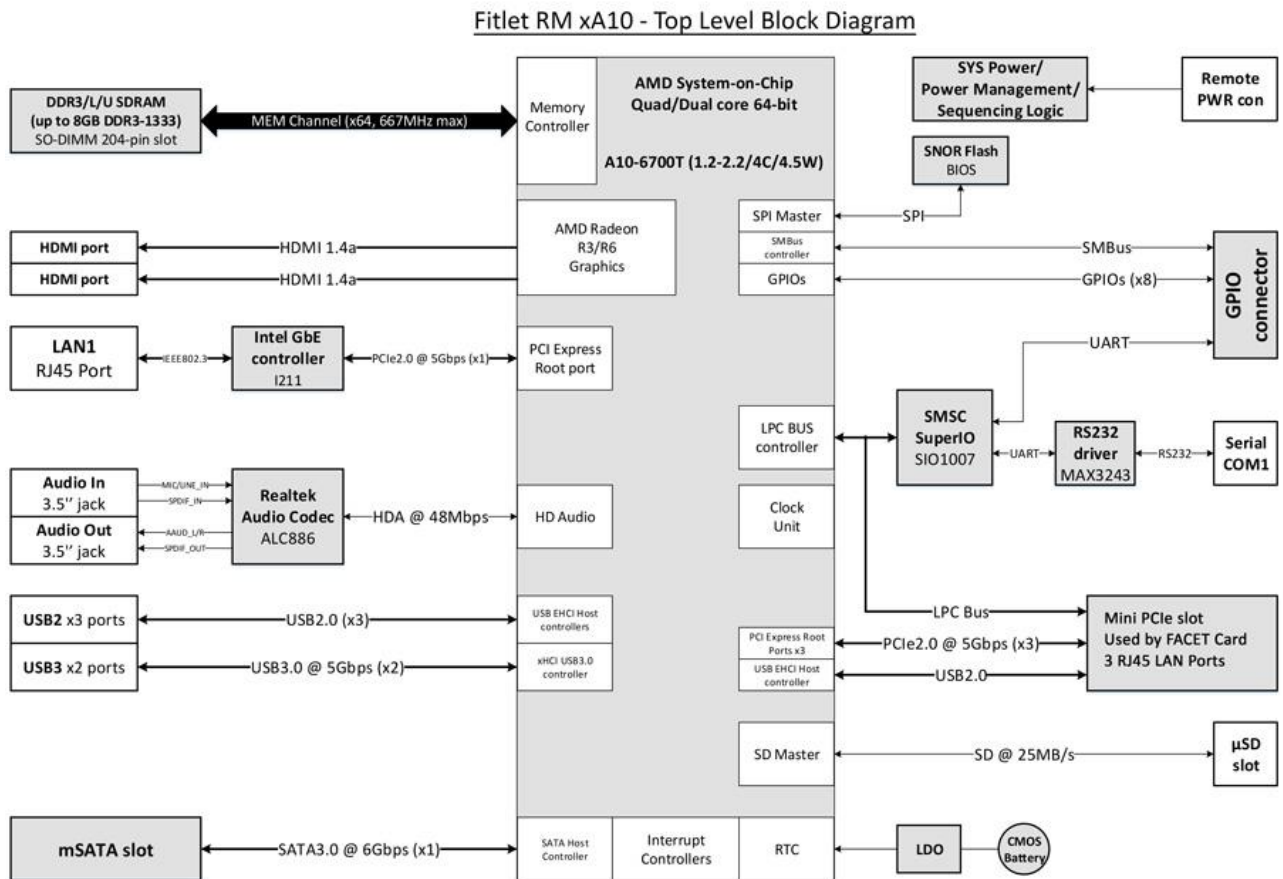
Fitlet RM xA10 - Top Level Block Diagram

DDR3/L/U SDRAM (up to 8GB DDR3-1333) SO-DIMM 204-pin slot

MEM Channel (x64, 667MHz max)

Memory Controller

AMD System-on-Chip Quad/Dual core 64-bit

A10-6700T (1.2-2.2/4C/4.5W)

SYS Power/ Power Management/ Sequencing Logic

Remote PWR con

SNOR Flash BIOS

SPI

SPI Master

AMD Radeon R3/R6 Graphics

HDMI port

HDMI 1.4a

HDMI port

HDMI 1.4a

SMBus controller

SMBus

GPIOs

GPIOs (x8)

GPIO connector

UART

LAN1 RJ45 Port

IEEE802.3

Intel GbE controller I211

PCIe2.0 @ 5Gbps (x1)

PCI Express Root port

LPC BUS controller

SMSC SuperIO SIO1007

UART

RS232 driver MAX3243

RS232

Serial COM1

Audio In 3.5'' jack

MIC/LINE_IN

SPDIF_IN

Realtek Audio Codec ALC886

AAUD_L/R

SPDIF_OUT

Audio Out 3.5'' jack

HDA @ 48Mbps

HD Audio

Clock Unit

USB2 x3 ports

USB2.0 (x3)

USB EHCI Host controllers

LPC Bus

Mini PCIe slot Used by FACET Card 3 RJ45 LAN Ports

PCI Express Root Ports x3

PCIe2.0 @ 5Gbps (x3)

USB3 x2 ports

USB3.0 @ 5Gbps (x2)

xHCI USB3.0 controller

USB EHCI Host controller

USB2.0

SD Master

SD @ 25MB/s

µSD slot

mSATA slot

SATA3.0 @ 6Gbps (x1)

SATA Host Controller

Interrupt Controllers

RTC

LDO

CMOS Battery